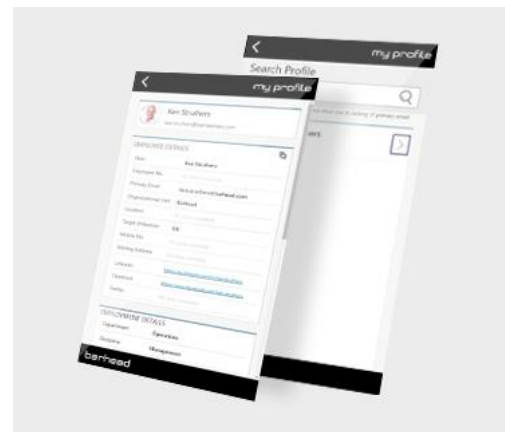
my profile

Search Profile

ers

my profile

Ken Struthers

EMPLOYEE DETAILS

Ken Struthers

Employee No.

Primary Email

Organisational Unit

Location

Target Utilisation

Mobile No.

Working Address

LinkedIn

Facebook

Twitter

EMPLOYMENT DETAILS

Department: Operations

Discipline: Management

beehead